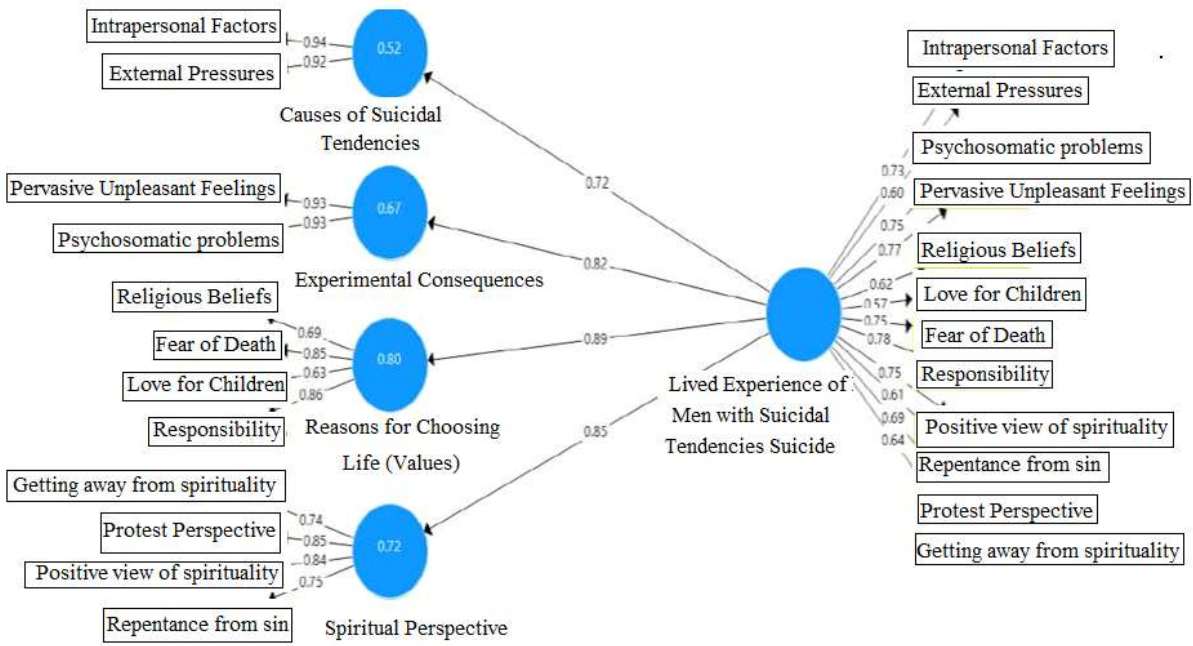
Intrapersonal Factors
0.94
External Pressures
0.92
0.52
Causes of Suicidal Tendencies

Pervasive Unpleasant Feelings
0.93
0.93
Psychosomatic problems
0.67
Experimental Consequences

Religious Beliefs
0.69
Fear of Death
0.85
0.63
Love for Children
0.86
Responsibility
0.80
Reasons for Choosing Life (Values)

Getting away from spirituality
0.74
Protest Perspective
0.85
0.84
Positive view of spirituality
0.75
Repentance from sin
0.72
Spiritual Perspective

0.72
0.82
0.89
0.85

Lived Experience of Men with Suicidal Tendencies Suicide

Intrapersonal Factors
External Pressures
Psychosomatic problems
Pervasive Unpleasant Feelings
Religious Beliefs
Love for Children
Fear of Death
Responsibility
Positive view of spirituality
Repentance from sin
Protest Perspective
Getting away from spirituality

0.73
0.60
0.75
0.77
0.62
0.57
0.75
0.78
0.75
0.61
0.69
0.64